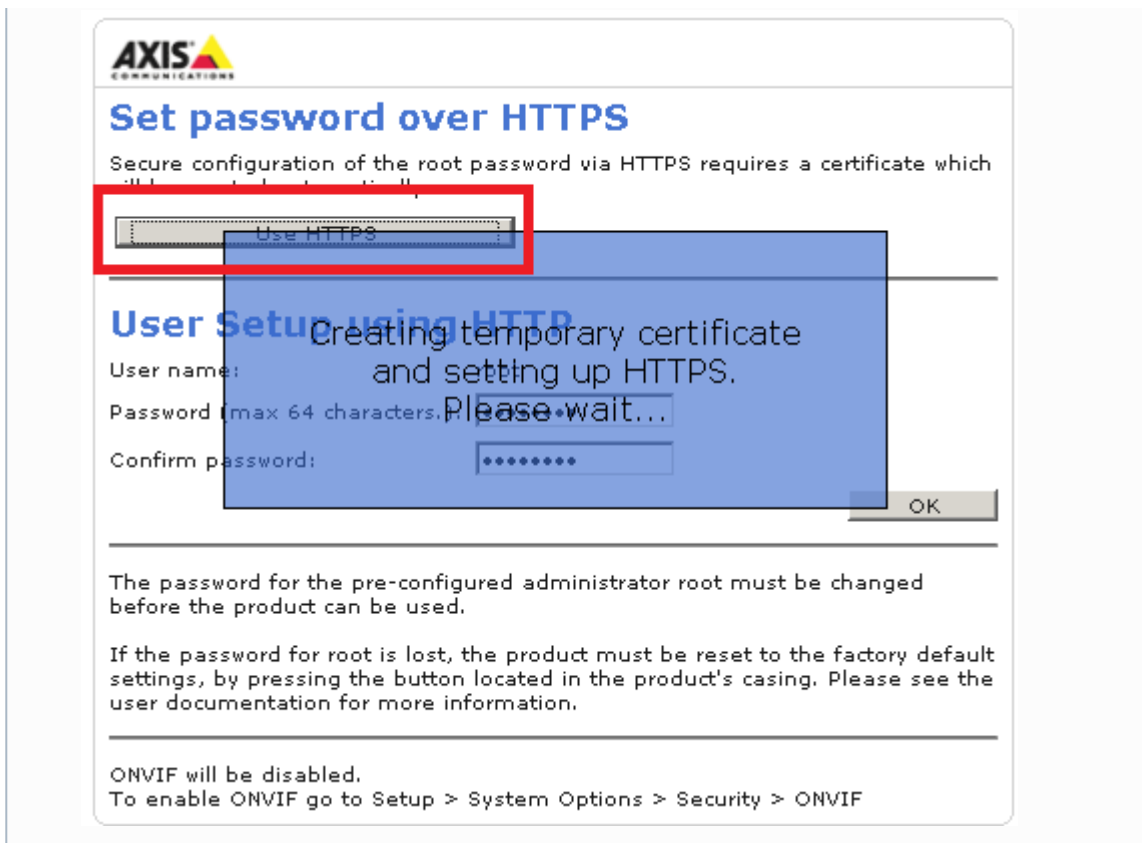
AXIS
COMMUNICATIONS

Set password over HTTPS

Secure configuration of the root password via HTTPS requires a certificate which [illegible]

Use HTTPS

User Setup using HTTP

User name:

Password (max 64 characters.):

Confirm password: ••••••••

Creating temporary certificate and setting up HTTPS. Please wait...

OK

The password for the pre-configured administrator root must be changed before the product can be used.

If the password for root is lost, the product must be reset to the factory default settings, by pressing the button located in the product's casing. Please see the user documentation for more information.

ONVIF will be disabled.
To enable ONVIF go to Setup > System Options > Security > ONVIF